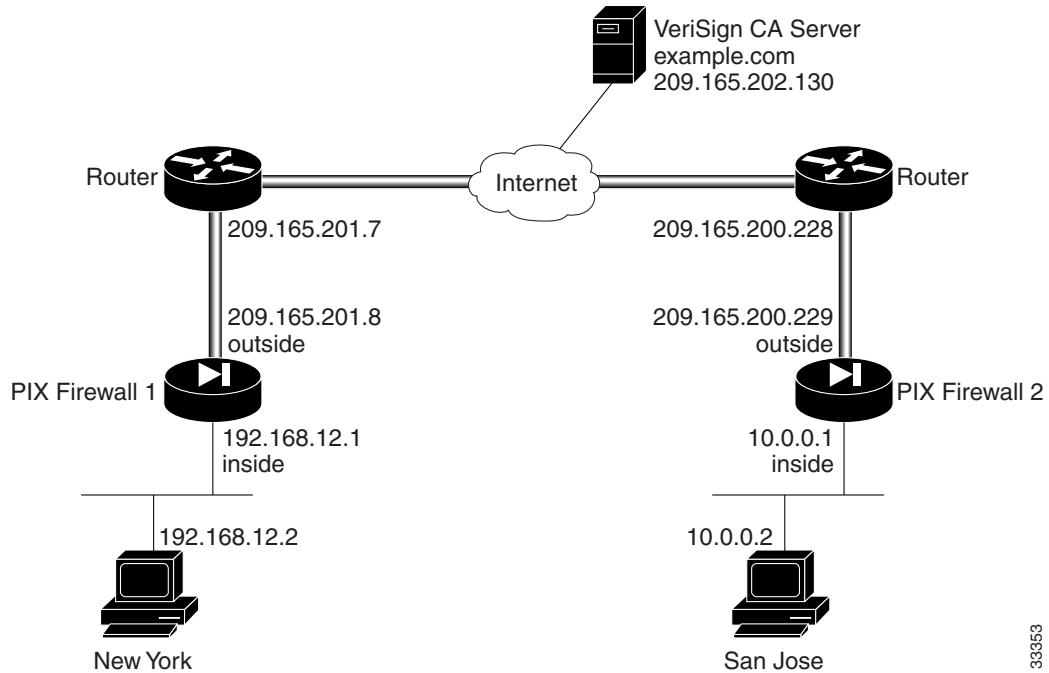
VeriSign CA Server
example.com
209.165.202.130

Router

Internet

Router

209.165.201.7

209.165.200.228

209.165.201.8
outside

209.165.200.229
outside

PIX Firewall 1

PIX Firewall 2

192.168.12.1
inside

10.0.0.1
inside

192.168.12.2

10.0.0.2

New York

San Jose

33353